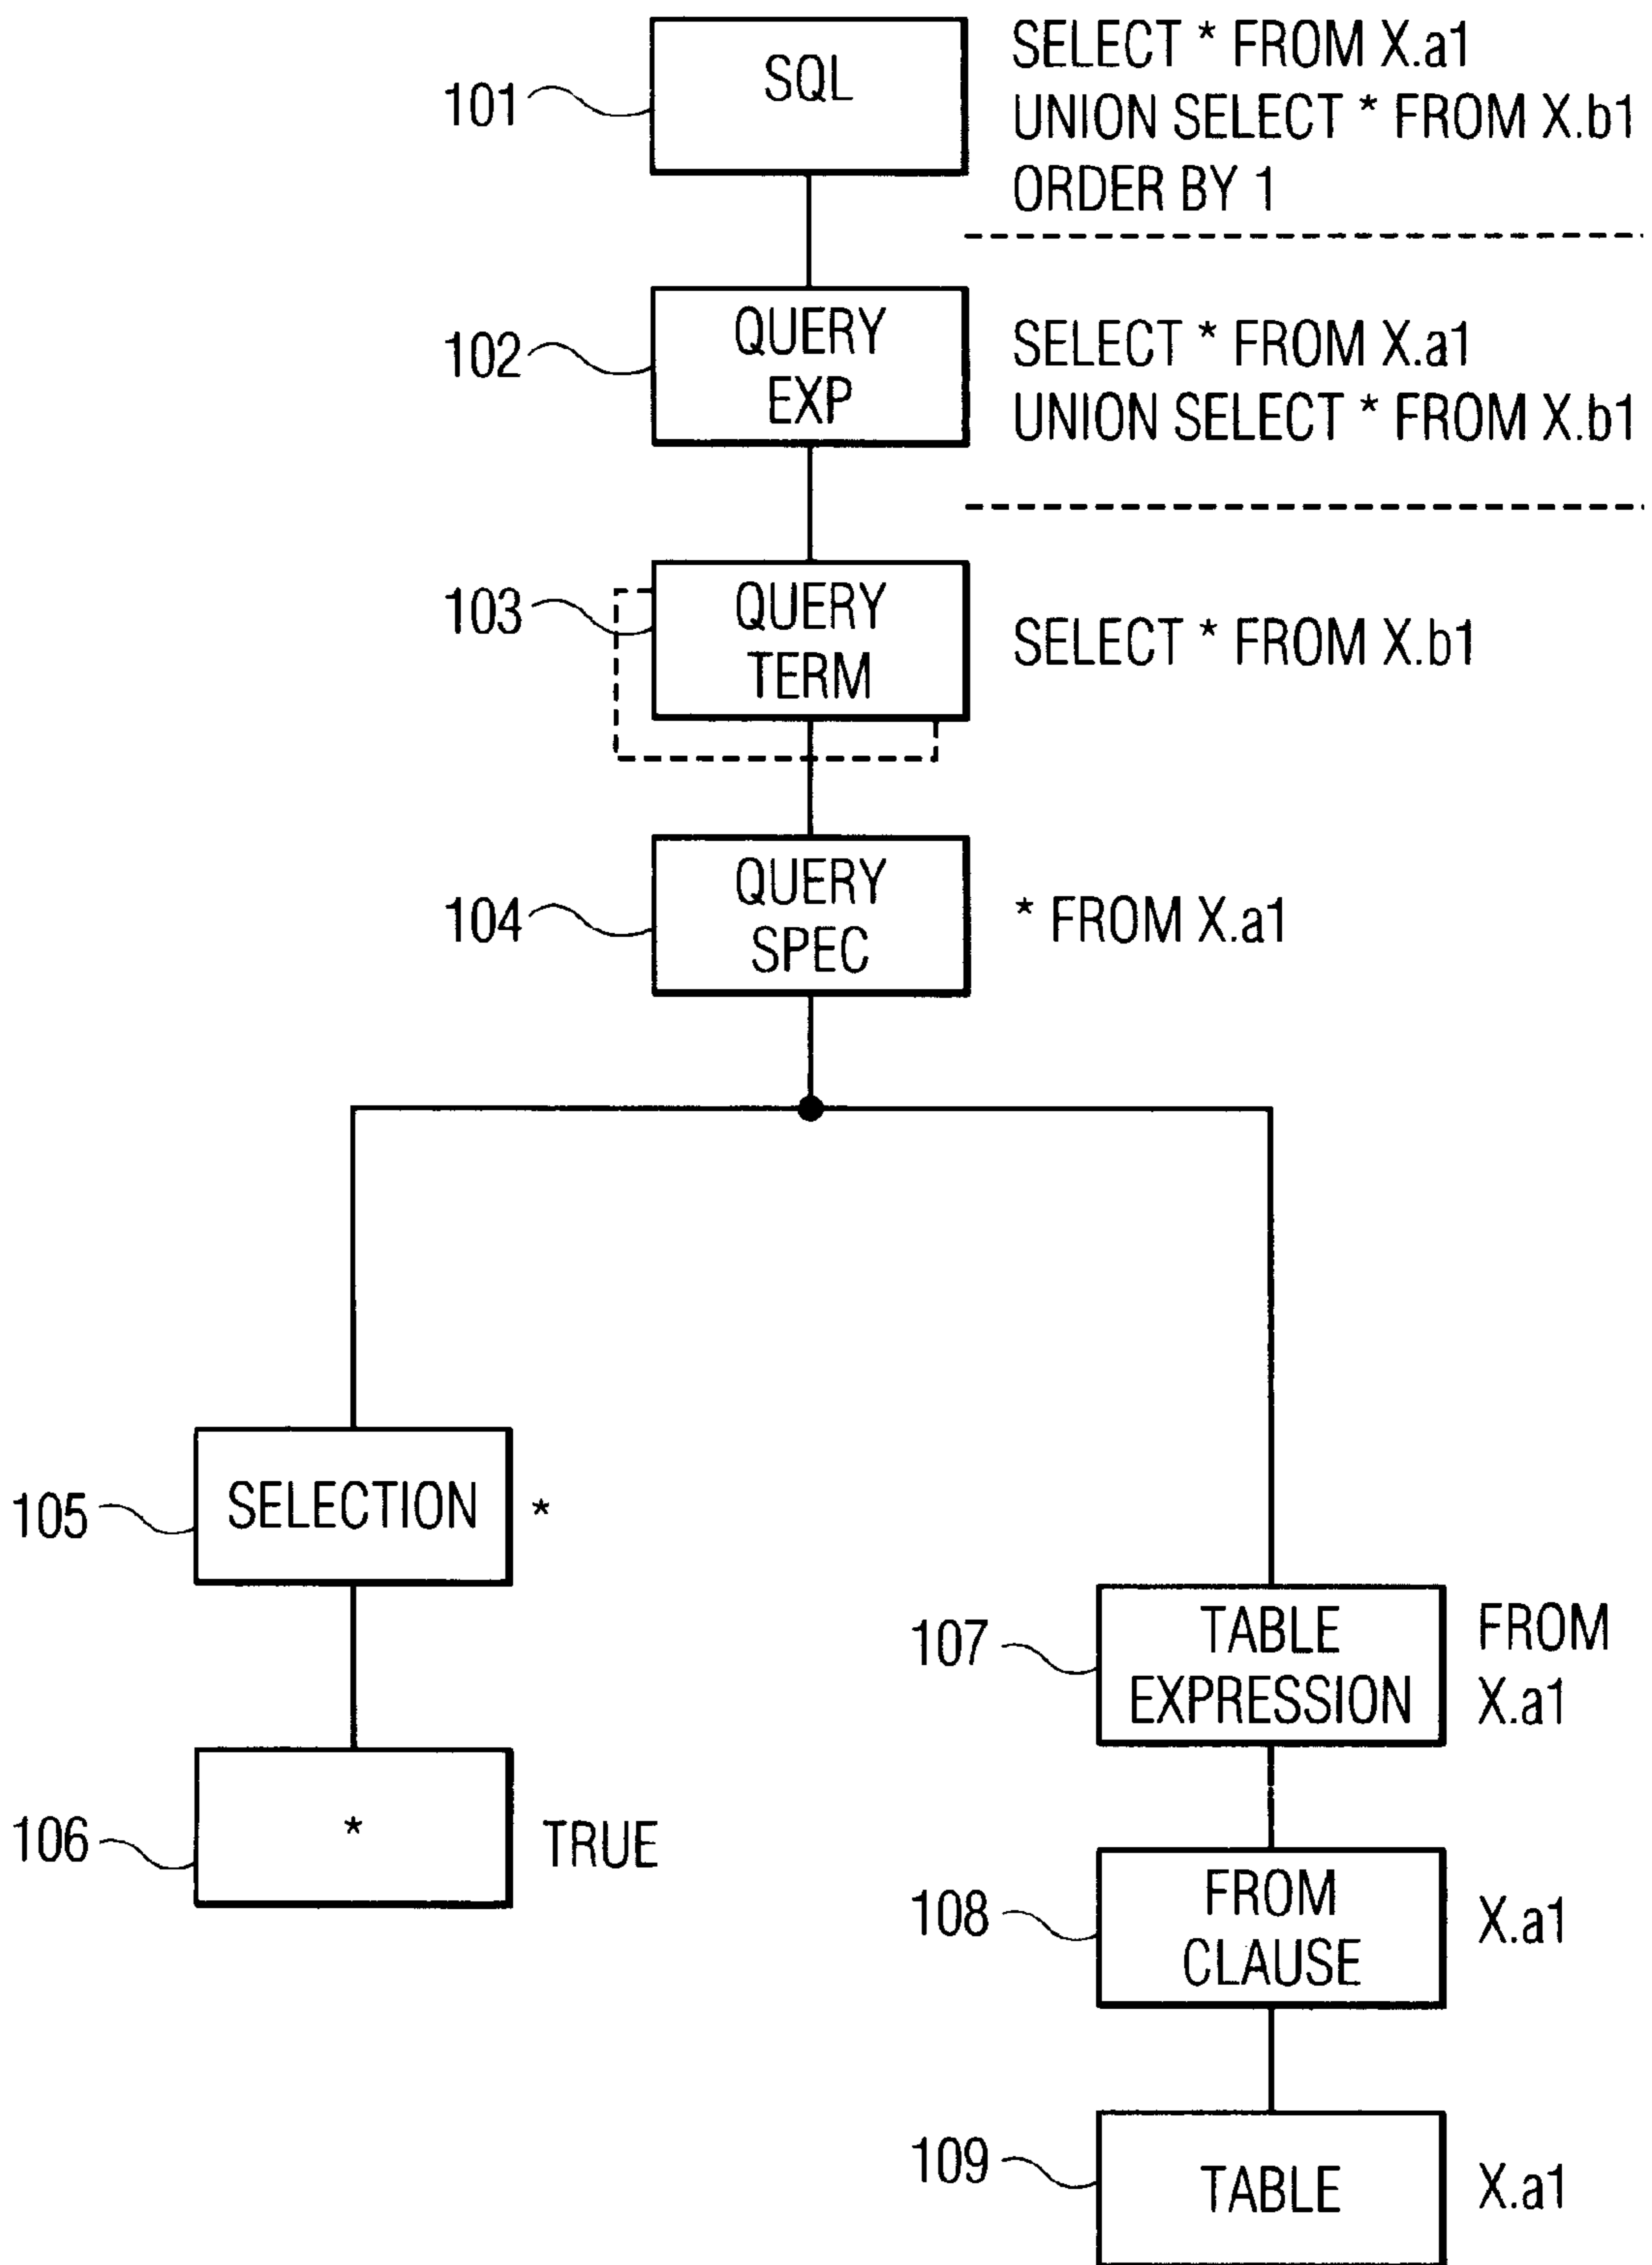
101 SQL

SELECT * FROM X.a1
UNION SELECT * FROM X.b1
ORDER BY 1

102 QUERY EXP

SELECT * FROM X.a1
UNION SELECT * FROM X.b1

103 QUERY TERM

SELECT * FROM X.b1

104 QUERY SPEC

* FROM X.a1

105 SELECTION *

106 * TRUE

107 TABLE EXPRESSION FROM X.a1

108 FROM CLAUSE X.a1

109 TABLE X.a1